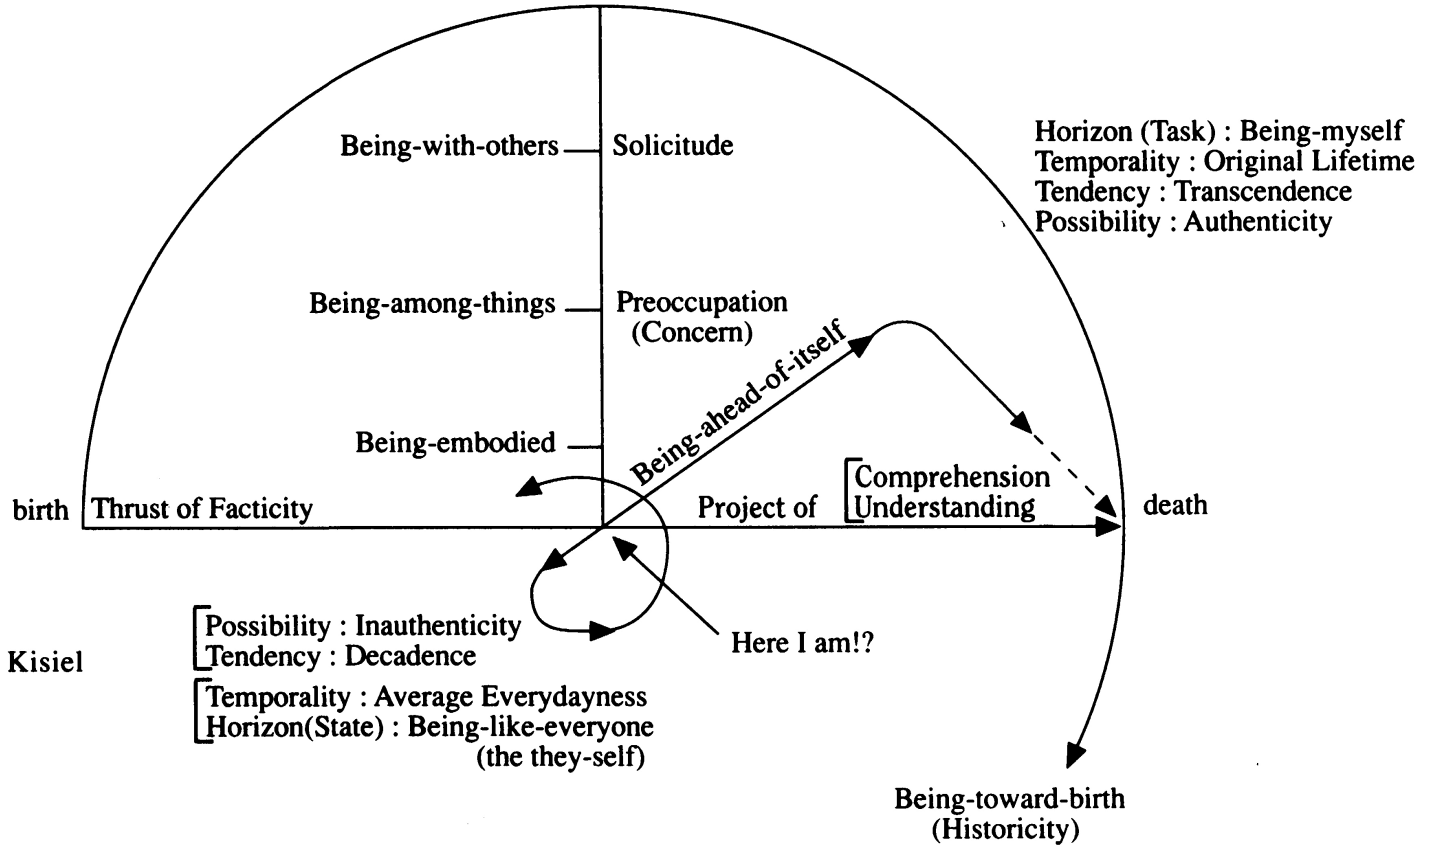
Horizon (Task) : Being-myself
Temporality : Original Lifetime
Tendency : Transcendence
Possibility : Authenticity

Being-with-others Solicitude

Being-among-things Preoccupation (Concern)

Being-ahead-of-itself

Being-embodied

birth Thrust of Facticity

Project of Comprehension Understanding

death

Possibility : Inauthenticity
Tendency : Decadence

Here I am!?

Kisiel

Temporality : Average Everydayness
Horizon(State) : Being-like-everyone (the they-self)

Being-toward-birth (Historicity)